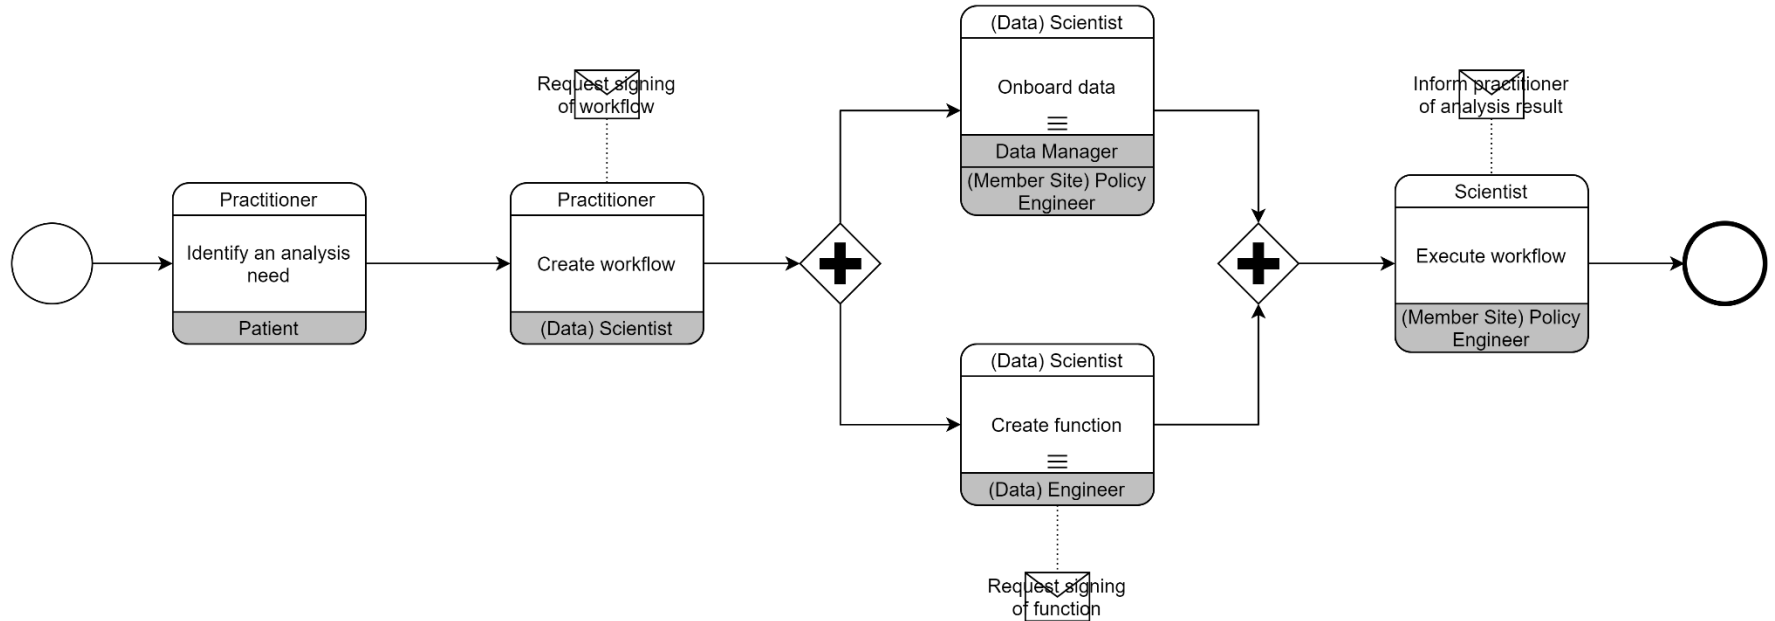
Practitioner

Identify an analysis need

Patient

Request signing of workflow

Practitioner

Create workflow

(Data) Scientist

(Data) Scientist

Onboard data

Data Manager

(Member Site) Policy Engineer

(Data) Scientist

Create function

(Data) Engineer

Request signing of function

Inform practitioner of analysis result

Scientist

Execute workflow

(Member Site) Policy Engineer